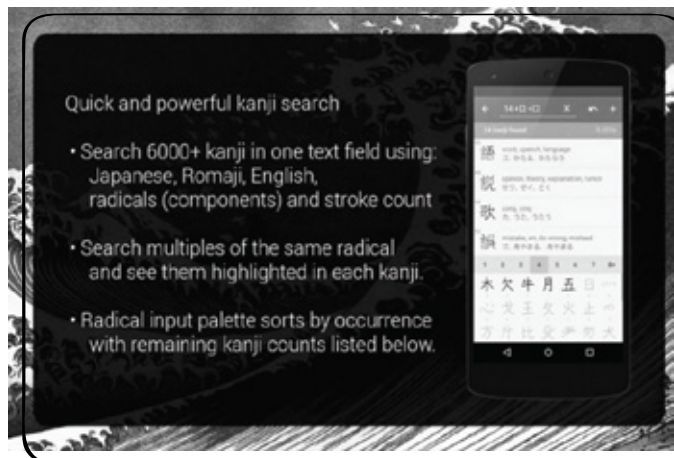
Quick and powerful kanji search

• Search 6000+ kanji in one text field using: Japanese, Romaji, English, radicals (components) and stroke count

• Search multiples of the same radical and see them highlighted in each kanji.

• Radical input palette sorts by occurrence with remaining kanji counts listed below.

語
説
歌
誤

木 欠 牛 月 五